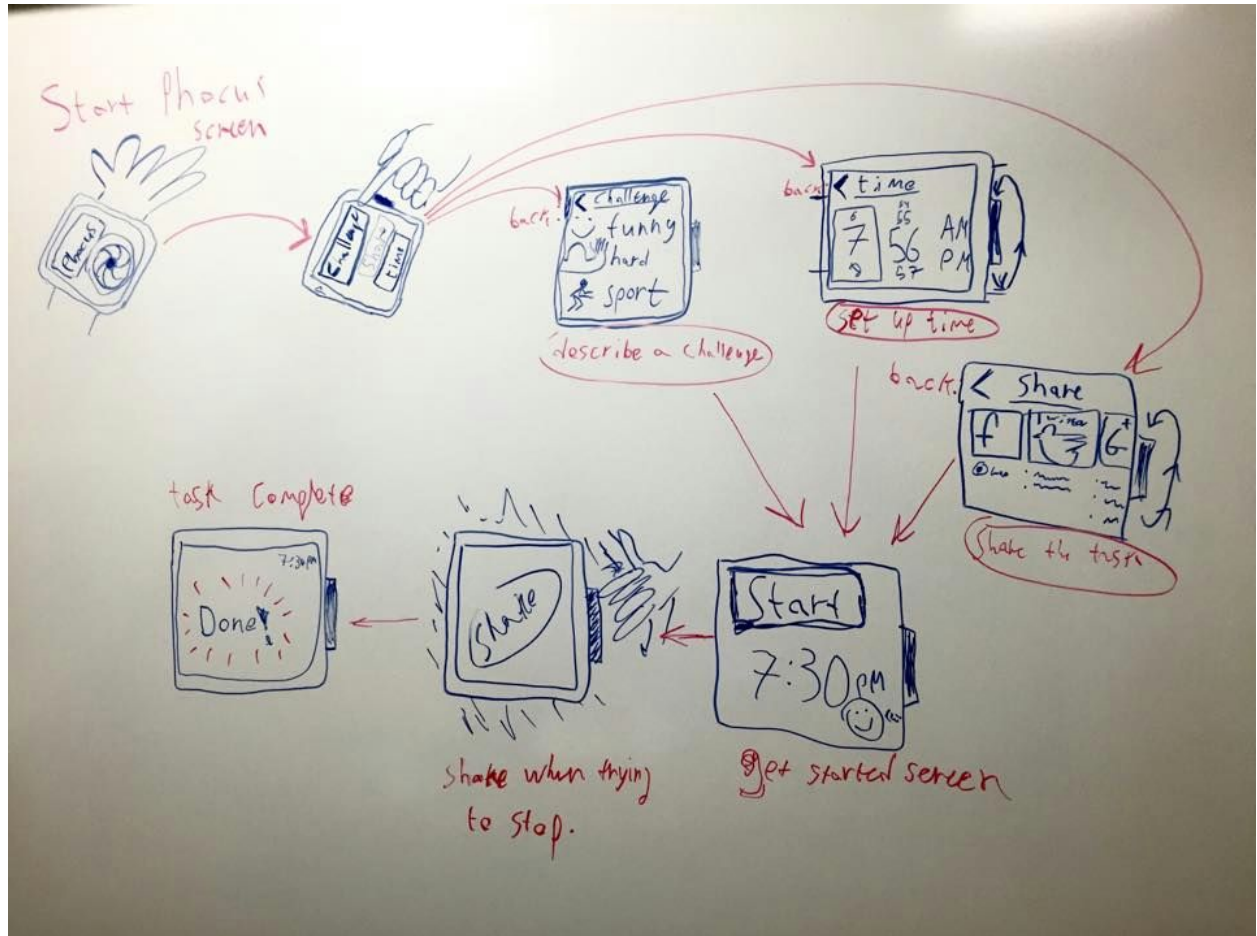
Start Phocus screen

Phocus

Challenge Share time

back < Challenge funny hard sport

describe a challenge

back < time 6 7 8 55 56 57 AM PM

set up time

back < Share f G+

Share the task

task Complete

7:30PM

Done!

Shake

Start 7:30PM

Shake when trying to stop.

get started screen